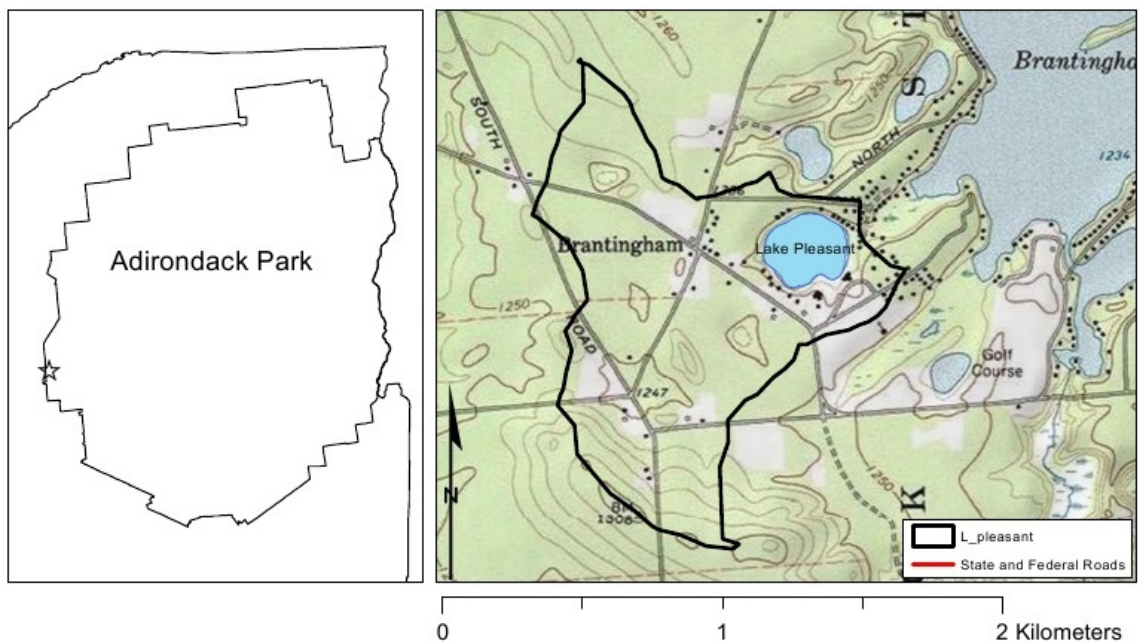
Adirondack Park

1260

Brantingha

SOUTH

1250

S

NORTH

1234

1236

Brantingham

Lake Pleasant

1250

ROAD

Golf Course

1247

N

1250

K

BM 1308

L_pleasant

State and Federal Roads

0 1 2 Kilometers